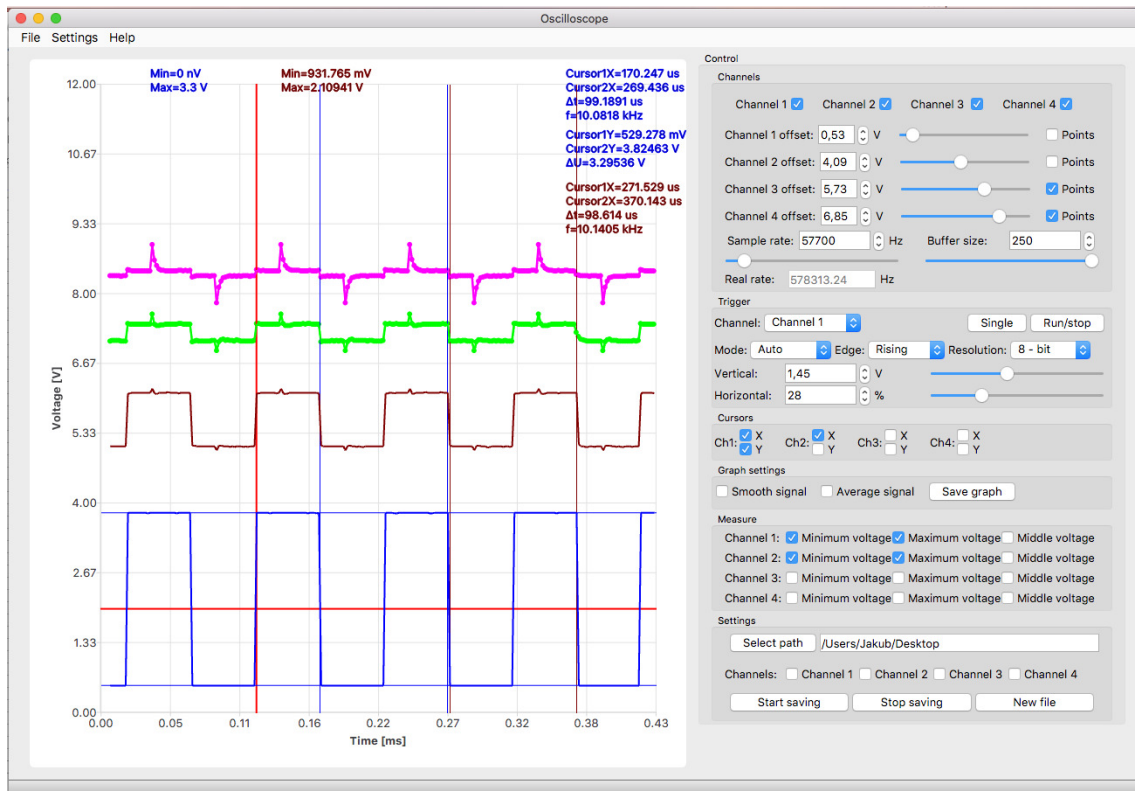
Oscilloscope

File Settings Help

Min=0 nV
Max=3.3 V

Min=931.765 mV
Max=2.10941 V

Cursor1X=170.247 us
Cursor2X=269.436 us
Δt=99.1891 us
f=10.0818 kHz

Cursor1Y=529.278 mV
Cursor2Y=3.82463 V
ΔU=3.29536 V

Cursor1X=271.529 us
Cursor2X=370.143 us
Δt=98.614 us
f=10.1405 kHz

12.00
10.67
9.33
8.00
6.67
5.33
4.00
2.67
1.33
0.00

Voltage [V]

0.00 0.05 0.11 0.16 0.22 0.27 0.32 0.38 0.43

Time [ms]

Control

Channels

Channel 1 Channel 2 Channel 3 Channel 4

Channel 1 offset: 0,53 V Points
Channel 2 offset: 4,09 V Points
Channel 3 offset: 5,73 V Points
Channel 4 offset: 6,85 V Points

Sample rate: 57700 Hz Buffer size: 250

Real rate: 578313.24 Hz

Trigger

Channel: Channel 1 Single Run/stop

Mode: Auto Edge: Rising Resolution: 8 - bit

Vertical: 1,45 V

Horizontal: 28 %

Cursors

Ch1: X Y Ch2: X Y Ch3: X Y Ch4: X Y

Graph settings

Smooth signal Average signal Save graph

Measure

Channel 1: Minimum voltage Maximum voltage Middle voltage
Channel 2: Minimum voltage Maximum voltage Middle voltage
Channel 3: Minimum voltage Maximum voltage Middle voltage
Channel 4: Minimum voltage Maximum voltage Middle voltage

Settings

Select path /Users/Jakub/Desktop

Channels: Channel 1 Channel 2 Channel 3 Channel 4

Start saving Stop saving New file